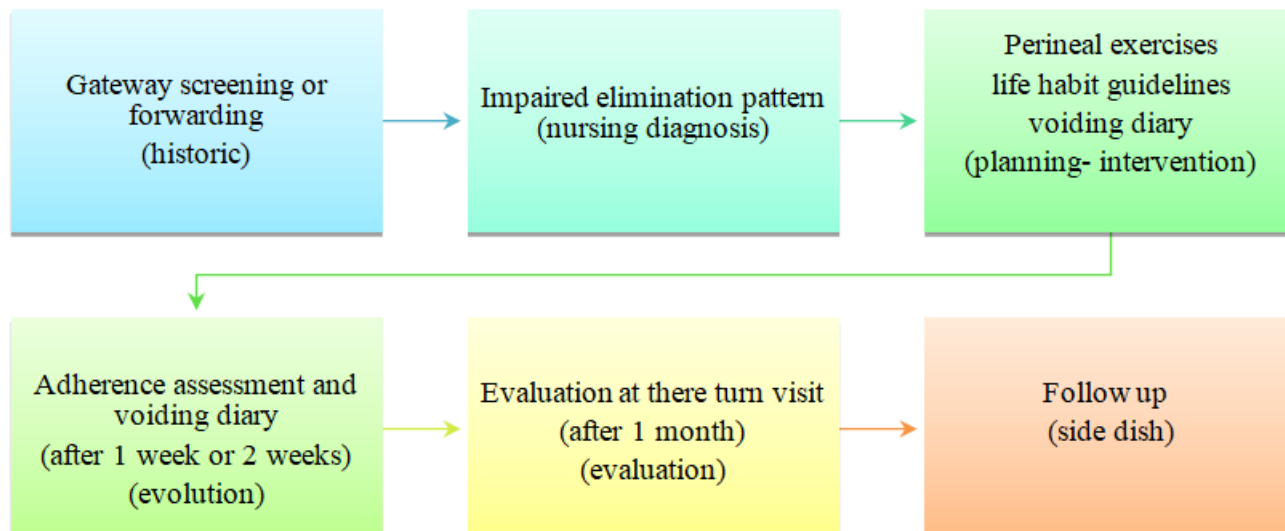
Gateway screening or forwarding
(historic)

Impaired elimination pattern
(nursing diagnosis)

Perineal exercises
life habit guidelines
voiding diary
(planning- intervention)

Adherence assessment and voiding diary
(after 1 week or 2 weeks)
(evolution)

Evaluation at there turn visit
(after 1 month)
(evaluation)

Follow up
(side dish)